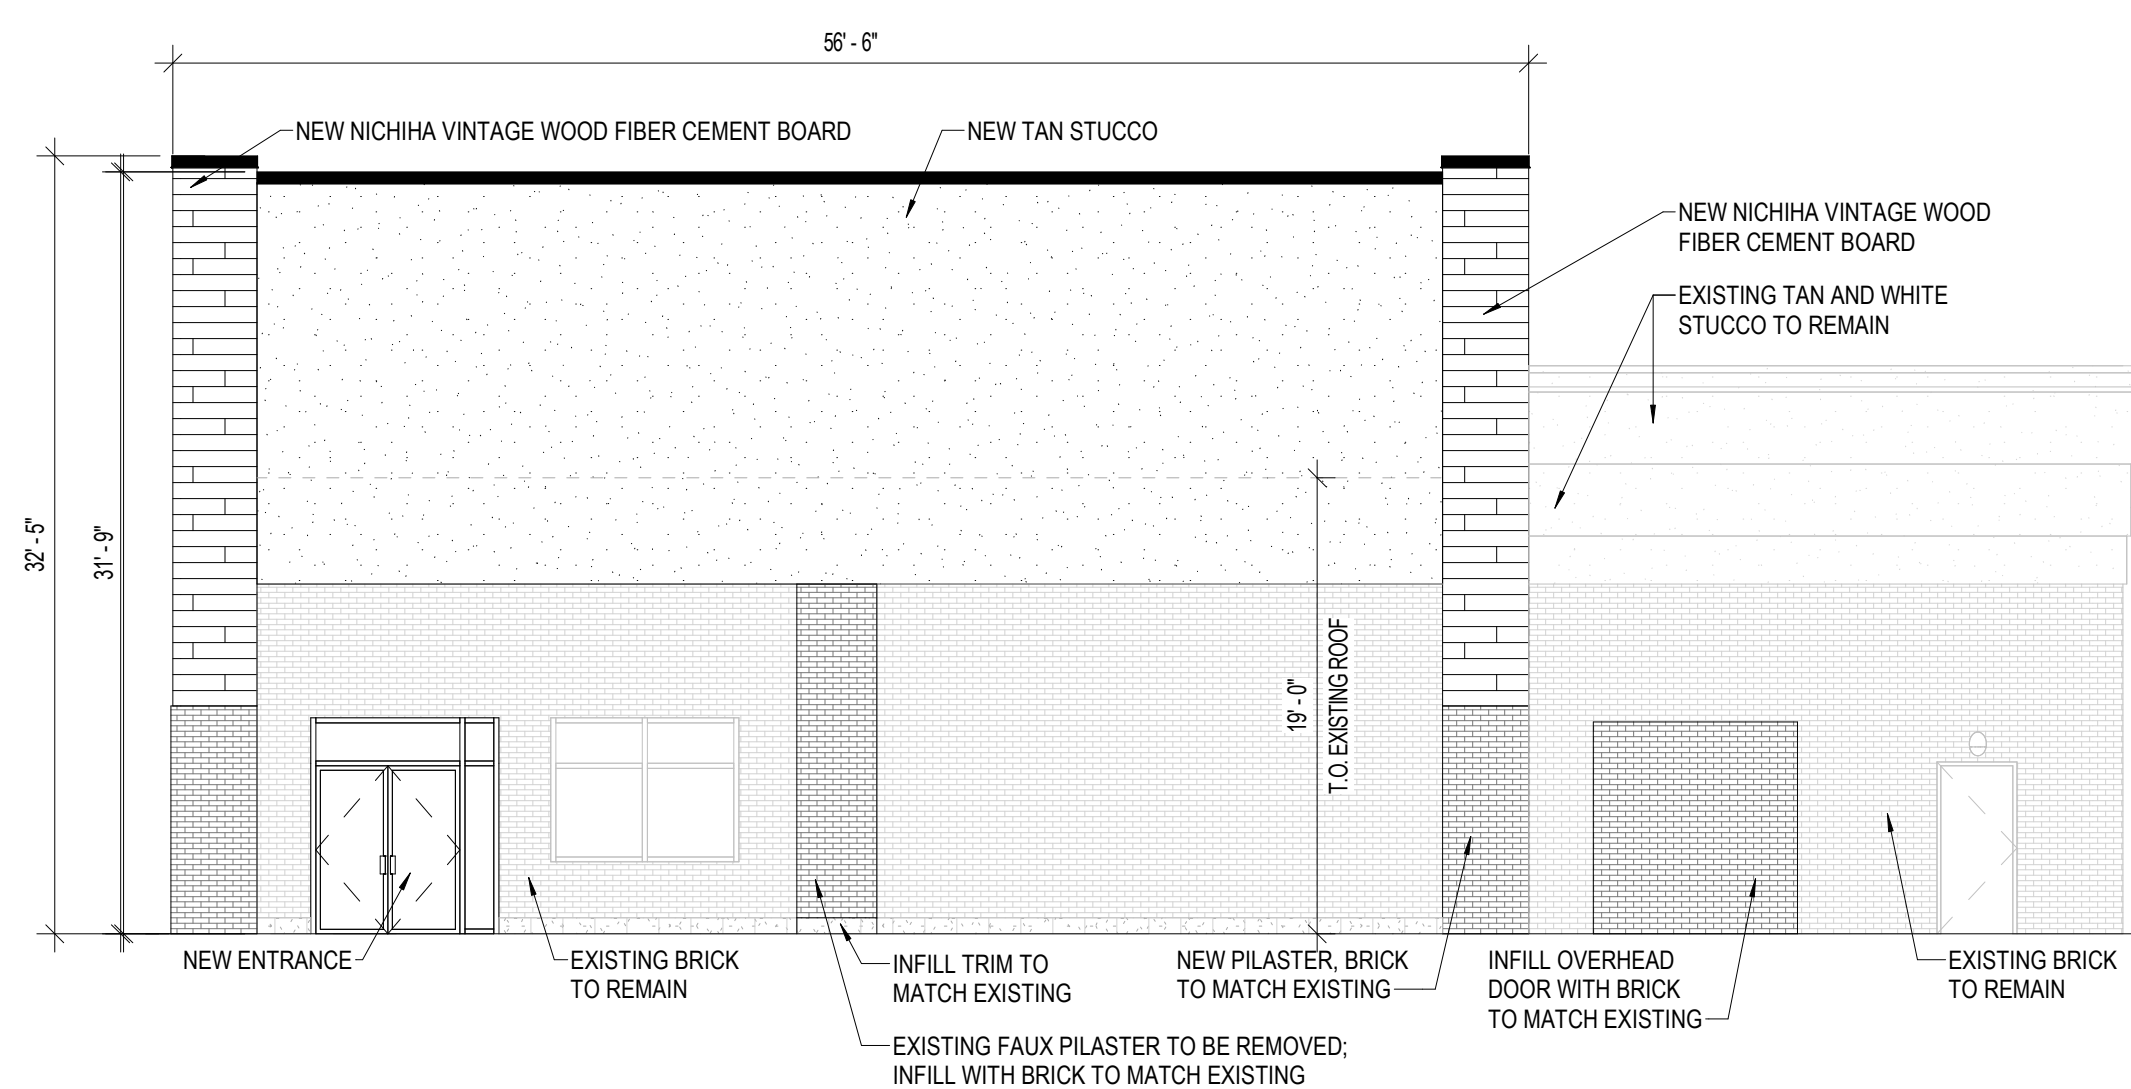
56' - 6"

NEW NICHIHA VINTAGE WOOD FIBER CEMENT BOARD

NEW TAN STUCCO

NEW NICHIHA VINTAGE WOOD FIBER CEMENT BOARD

EXISTING TAN AND WHITE STUCCO TO REMAIN

32' - 5"

31' - 9"

19' - 0"
T.O. EXISTING ROOF

NEW ENTRANCE

EXISTING BRICK TO REMAIN

INFILL TRIM TO MATCH EXISTING

NEW PILASTER, BRICK TO MATCH EXISTING

INFILL OVERHEAD DOOR WITH BRICK TO MATCH EXISTING

EXISTING BRICK TO REMAIN

EXISTING FAUX PILASTER TO BE REMOVED; INFILL WITH BRICK TO MATCH EXISTING